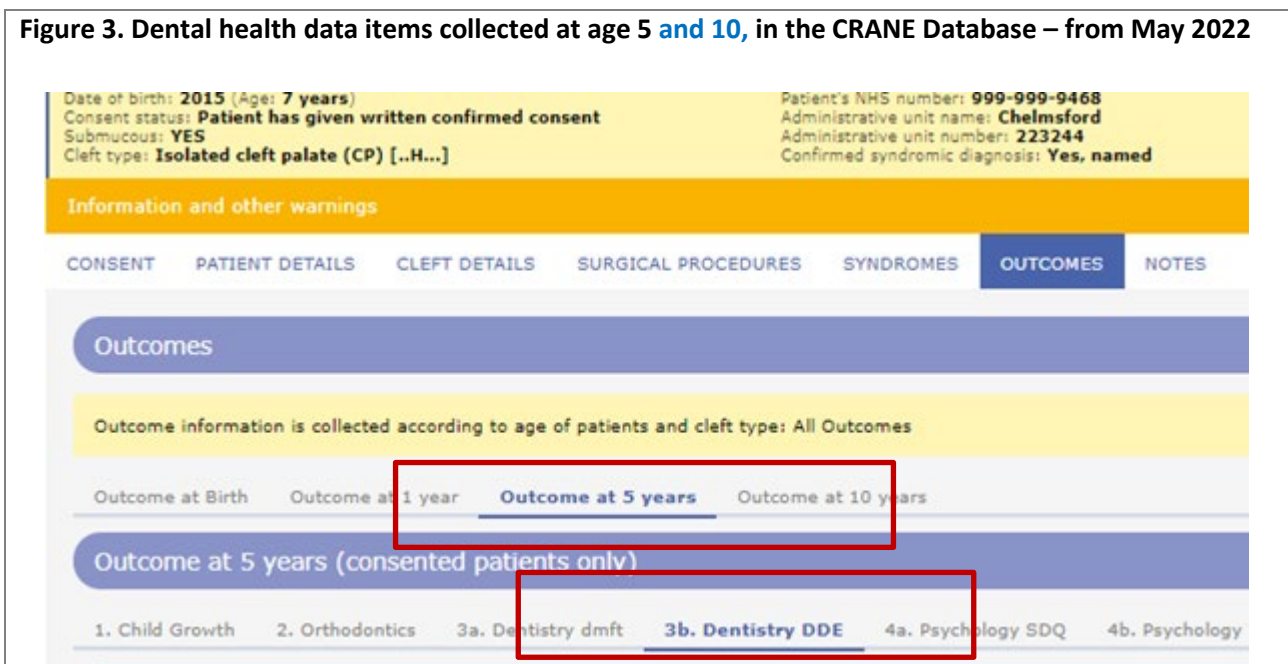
**Figure 3. Dental health data items collected at age 5 and 10, in the CRANE Database – from May 2022**

Date of birth: **2015** (Age: **7 years**)
Consent status: **Patient has given written confirmed consent**
Submucous: **YES**
Cleft type: **Isolated cleft palate (CP) [..H...]**

Patient's NHS number: **999-999-9468**
Administrative unit name: **Chelmsford**
Administrative unit number: **223244**
Confirmed syndromic diagnosis: **Yes, named**

Information and other warnings

CONSENT PATIENT DETAILS CLEFT DETAILS SURGICAL PROCEDURES SYNDROMES OUTCOMES NOTES

Outcomes

Outcome information is collected according to age of patients and cleft type: All Outcomes

Outcome at Birth Outcome at 1 year **Outcome at 5 years** Outcome at 10 years

Outcome at 5 years (consented patients only)

1. Child Growth 2. Orthodontics 3a. Dentistry dmft **3b. Dentistry DDE** 4a. Psychology SDQ 4b. Psychology